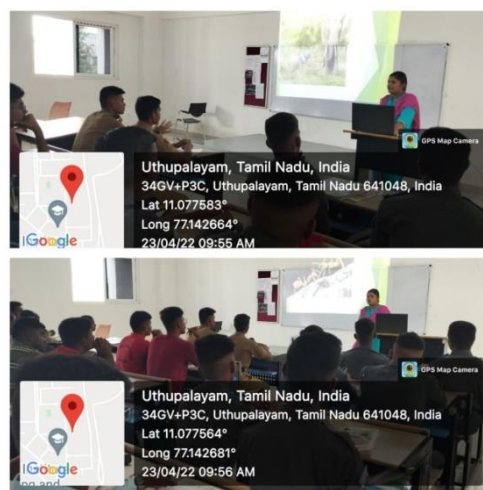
GPS Map Camera

Uthupalayam, Tamil Nadu, India
34GV+P3C, Uthupalayam, Tamil Nadu 641048, India
Lat 11.077583°
Long 77.142664°
23/04/22 09:55 AM

Google

GPS Map Camera

Uthupalayam, Tamil Nadu, India
34GV+P3C, Uthupalayam, Tamil Nadu 641048, India
Lat 11.077564°
Long 77.142681°
23/04/22 09:56 AM

Google